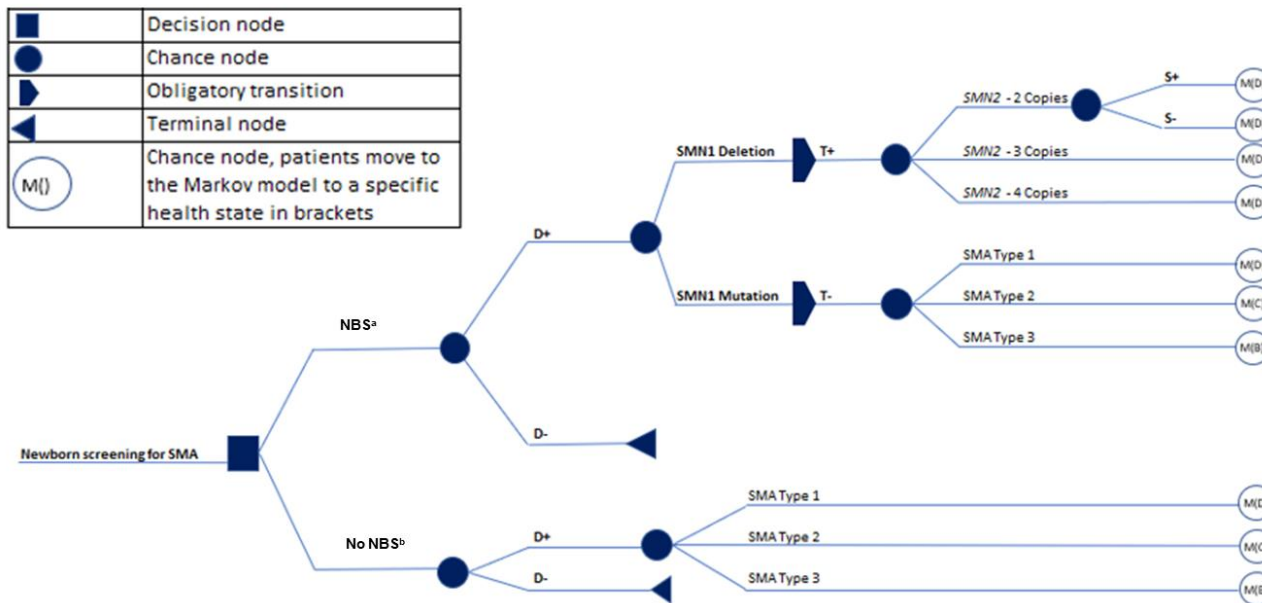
| | |
|---|---|
| | Decision node |
| | Chance node |
| | Obligatory transition |
| | Terminal node |
| M() | Chance node, patients move to the Markov model to a specific health state in brackets |

Newborn screening for SMA

NBS$^{a}$

D+

SMN1 Deletion

T+

*SMN2* - 2 Copies

S+

M(D

S-

M(D

*SMN2* - 3 Copies

M(D

*SMN2* - 4 Copies

M(D

SMN1 Mutation

T-

SMA Type 1

M(D

SMA Type 2

M(C)

SMA Type 3

M(B)

D-

No NBS$^{b}$

D+

SMA Type 1

M(D

SMA Type 2

M(C

SMA Type 3

M(B

D-